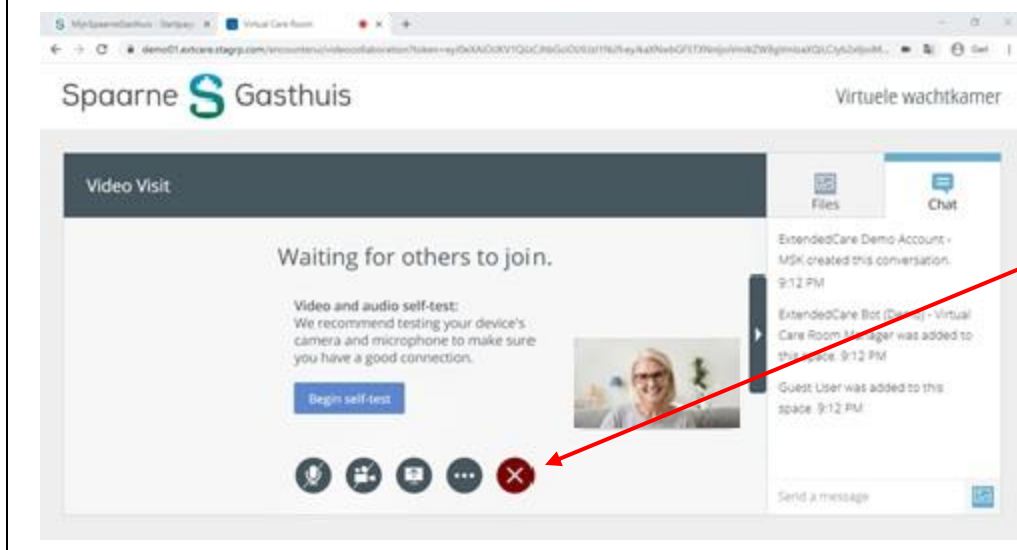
MijnSpaarneGasthuis - Startpagi ×
Virtual Care Room ×
demo01.extcare.stagrp.com/encounters/videocollaboration?token=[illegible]
Gast

Spaarne Gasthuis

Virtuele wachtkamer

Video Visit

Files

Chat

Waiting for others to join.

Video and audio self-test:
We recommend testing your device's camera and microphone to make sure you have a good connection.

Begin self-test

ExtendedCare Demo Account - MSK created this conversation. 9:12 PM

ExtendedCare Bot (Demo) - Virtual Care Room Manager was added to this space. 9:12 PM

Guest User was added to this space. 9:12 PM

Send a message